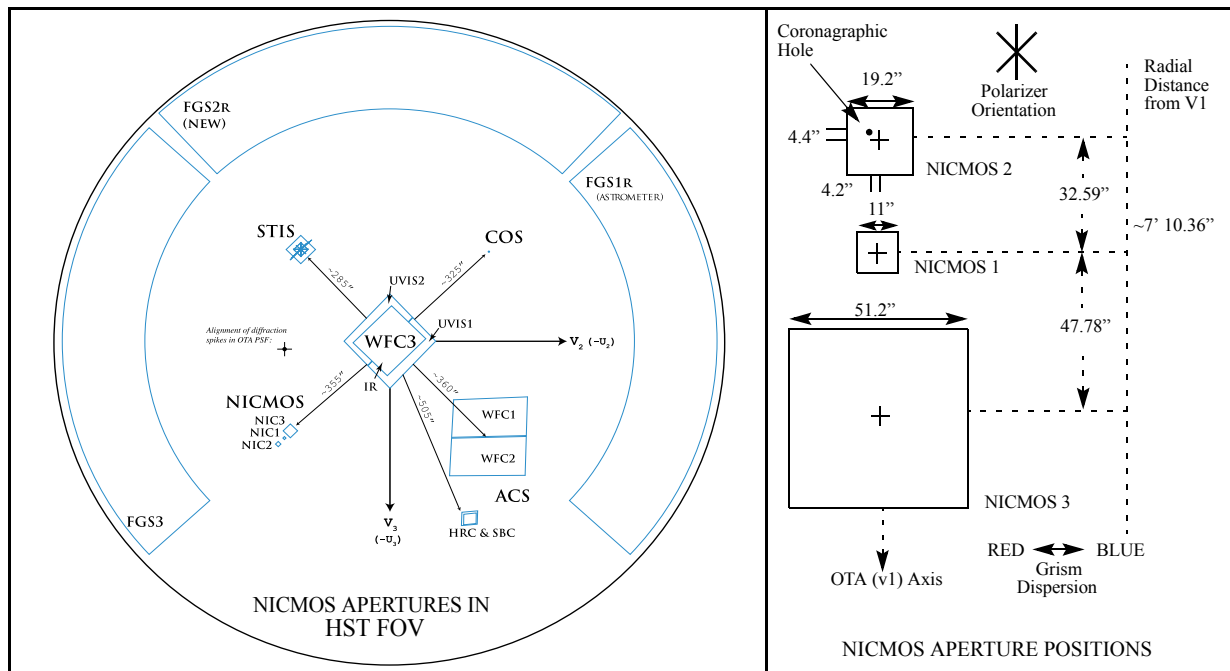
FGS2R
(NEW)

FGS1R
(ASTROMETER)

STIS

COS

~285"

~325"

UVIS2

UVIS1

WFC3

$V_2$ $(-U_2)$

Alignment of diffraction spikes in OTA PSF:

NICMOS

~355"

IR

~360"

~505"

NIC3
NIC1
NIC2

WFC1

WFC2

ACS

$V_3$
$(-U_2)$

HRC & SBC

FGS3

NICMOS APERTURES IN
HST FOV

Coronagraphic Hole

19.2"

Polarizer Orientation

Radial Distance from V1

4.4"

NICMOS 2

4.2"

11"

32.59"

~7' 10.36"

NICMOS 1

51.2"

47.78"

NICMOS 3

RED

BLUE

Grism Dispersion

OTA (v1) Axis

NICMOS APERTURE POSITIONS